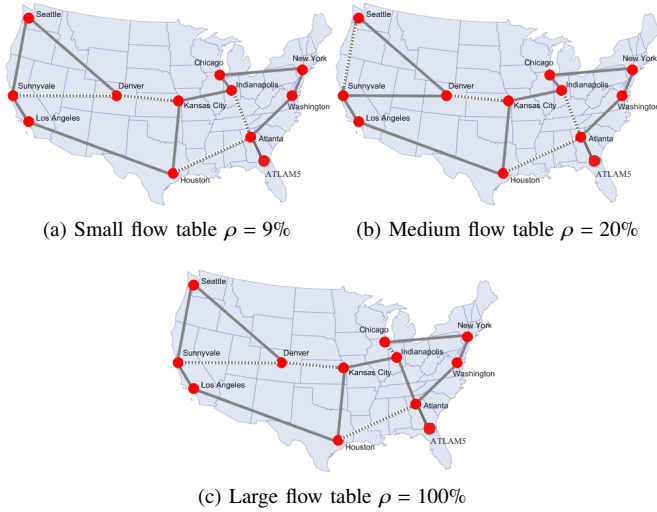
Seattle
Sunnyvale
Denver
Chicago
New York
Indianapolis
Kansas City
Washington
Los Angeles
Atlanta
ATLAM5
Houston

(a) Small flow table $\rho = 9\%$

Seattle
Sunnyvale
Denver
Chicago
New York
Indianapolis
Kansas City
Washington
Los Angeles
Atlanta
ATLAM5
Houston

(b) Medium flow table $\rho = 20\%$

Seattle
Sunnyvale
Denver
Chicago
New York
Indianapolis
Kansas City
Washington
Los Angeles
Atlanta
ATLAM5
Houston

(c) Large flow table $\rho = 100\%$